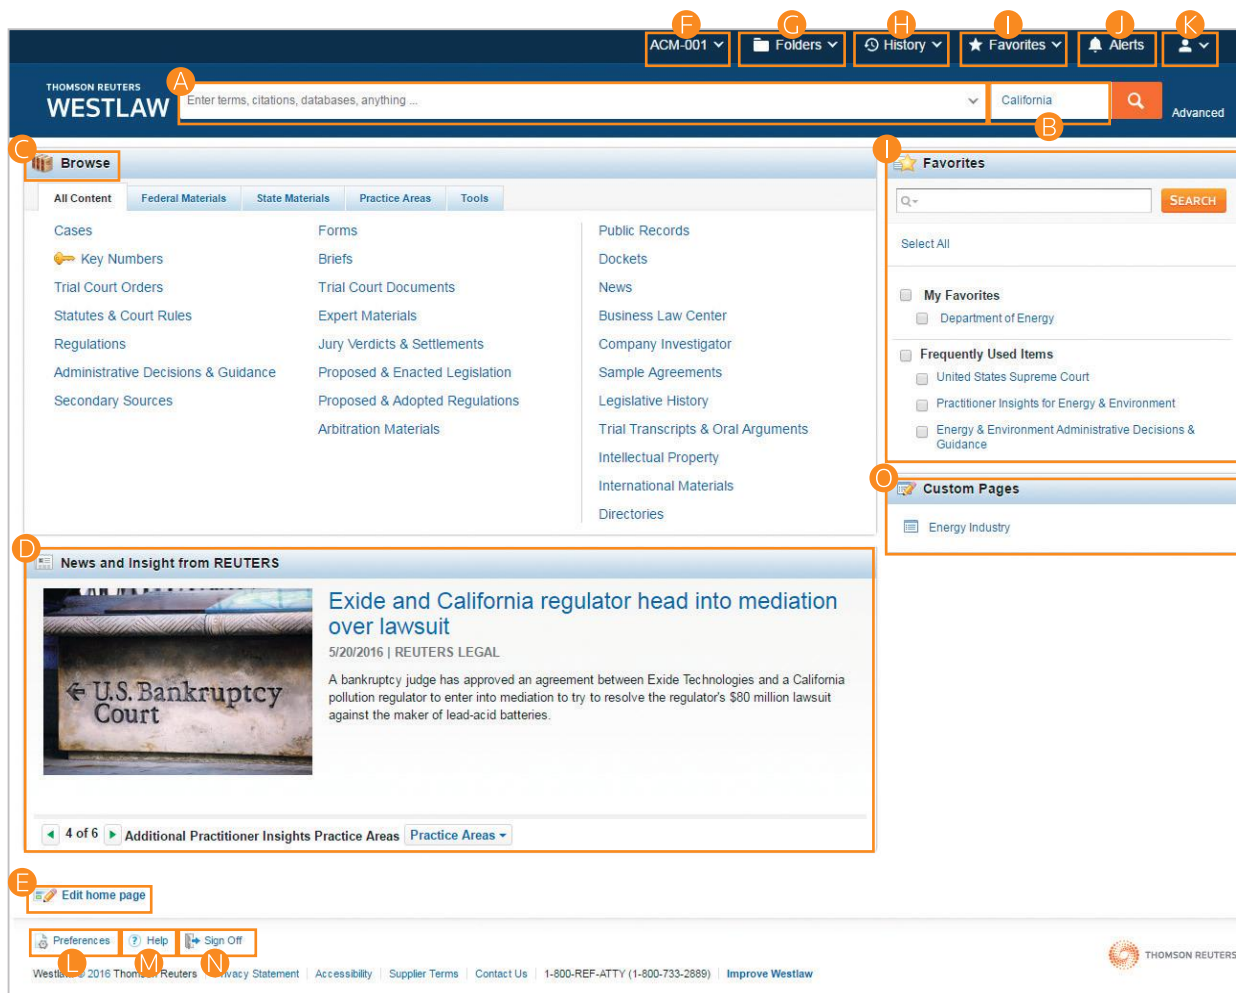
F ACM-001 G Folders H History I Favorites J Alerts K

THOMSON REUTERS WESTLAW A Enter terms, citations, databases, anything ... California B Advanced

C Browse

All Content | Federal Materials | State Materials | Practice Areas | Tools

Cases
Key Numbers
Trial Court Orders
Statutes & Court Rules
Regulations
Administrative Decisions & Guidance
Secondary Sources

Forms
Briefs
Trial Court Documents
Expert Materials
Jury Verdicts & Settlements
Proposed & Enacted Legislation
Proposed & Adopted Regulations
Arbitration Materials

Public Records
Dockets
News
Business Law Center
Company Investigator
Sample Agreements
Legislative History
Trial Transcripts & Oral Arguments
Intellectual Property
International Materials
Directories

I Favorites

SEARCH

Select All

My Favorites
Department of Energy

Frequently Used Items
United States Supreme Court
Practitioner Insights for Energy & Environment
Energy & Environment Administrative Decisions & Guidance

O Custom Pages

Energy Industry

D News and Insight from REUTERS

U.S. Bankruptcy Court

Exide and California regulator head into mediation over lawsuit

5/20/2016 | REUTERS LEGAL

A bankruptcy judge has approved an agreement between Exide Technologies and a California pollution regulator to enter into mediation to try to resolve the regulator's $80 million lawsuit against the maker of lead-acid batteries.

4 of 6 Additional Practitioner Insights Practice Areas Practice Areas

E Edit home page

Preferences Help Sign Off
L M N

Westlaw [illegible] 2016 Thom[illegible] Reuters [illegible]vacy Statement | Accessibility | Supplier Terms | Contact Us | 1-800-REF-ATTY (1-800-733-2889) | Improve Westlaw

THOMSON REUTERS